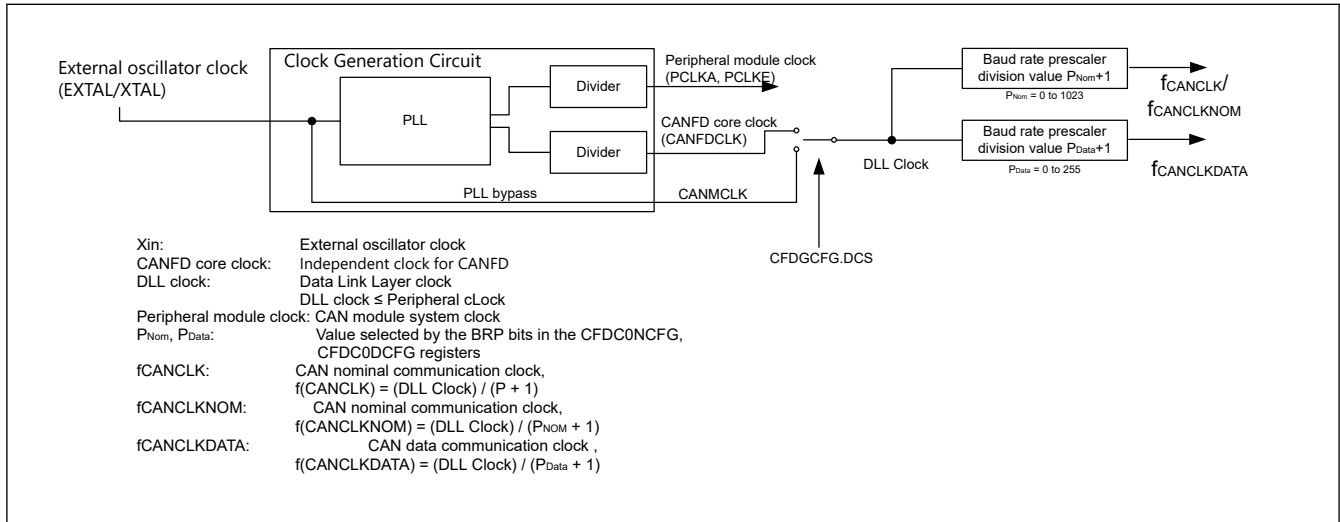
External oscillator clock (EXTAL/XTAL)

Clock Generation Circuit

PLL

Divider

Divider

Peripheral module clock (PCLKA, PCLKE)

CANFD core clock (CANFDCLK)

PLL bypass

CANMCLK

CFDGCFG.DCS

DLL Clock

Baud rate prescaler division value $P_{Nom}$+1

$P_{Nom}$ = 0 to 1023

$f_{CANCLK}$/ $f_{CANCLKNOM}$

Baud rate prescaler division value $P_{Data}$+1

$P_{Data}$ = 0 to 255

$f_{CANCLKDATA}$

Xin: External oscillator clock
CANFD core clock: Independent clock for CANFD
DLL clock: Data Link Layer clock
DLL clock ≤ Peripheral cLock
Peripheral module clock: CAN module system clock
$P_{Nom}$, $P_{Data}$: Value selected by the BRP bits in the CFDC0NCFG, CFDC0DCFG registers
fCANCLK: CAN nominal communication clock, f(CANCLK) = (DLL Clock) / (P + 1)
fCANCLKNOM: CAN nominal communication clock, f(CANCLKNOM) = (DLL Clock) / ($P_{NOM}$ + 1)
fCANCLKDATA: CAN data communication clock , f(CANCLKDATA) = (DLL Clock) / ($P_{Data}$ + 1)